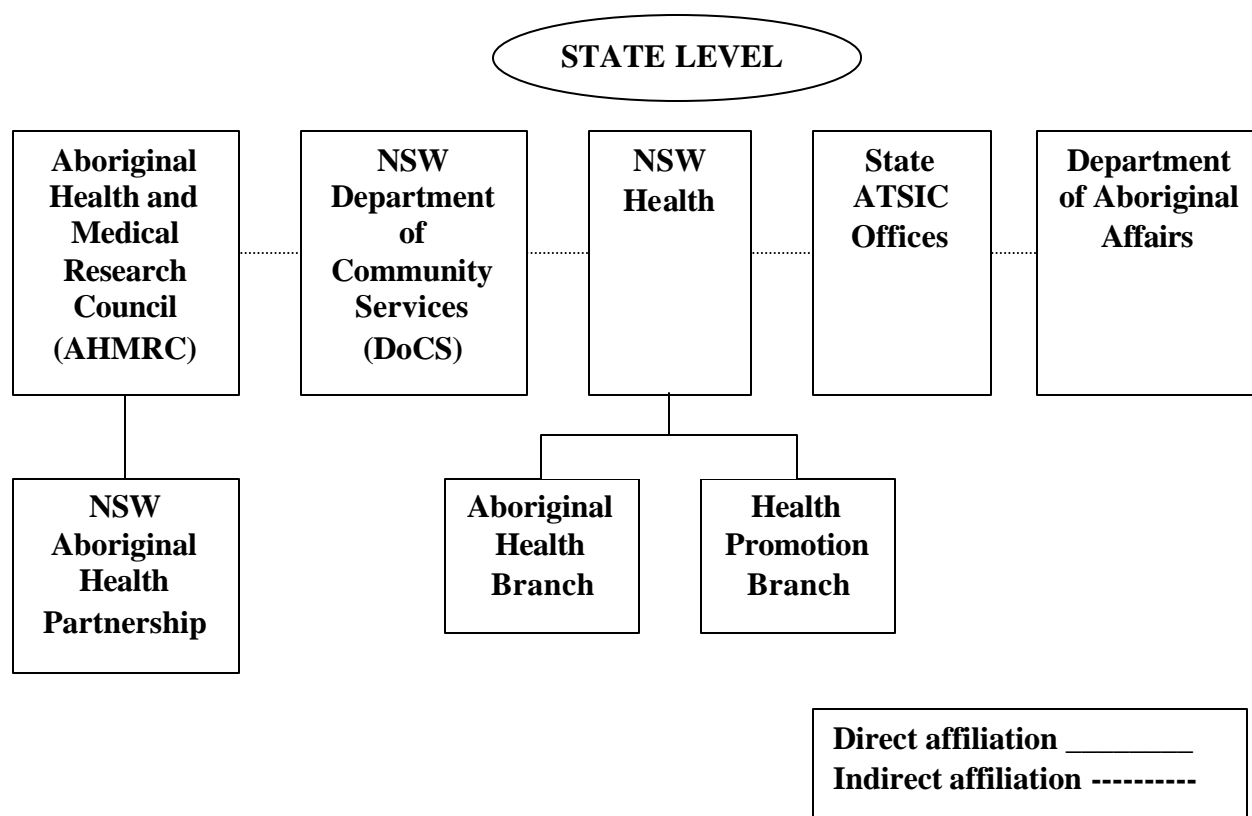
STATE LEVEL

Aboriginal Health and Medical Research Council (AHMRC)

NSW Department of Community Services (DoCS)

NSW Health

State ATSIC Offices

Department of Aboriginal Affairs

NSW Aboriginal Health Partnership

Aboriginal Health Branch

Health Promotion Branch

Direct affiliation ________
Indirect affiliation ----------